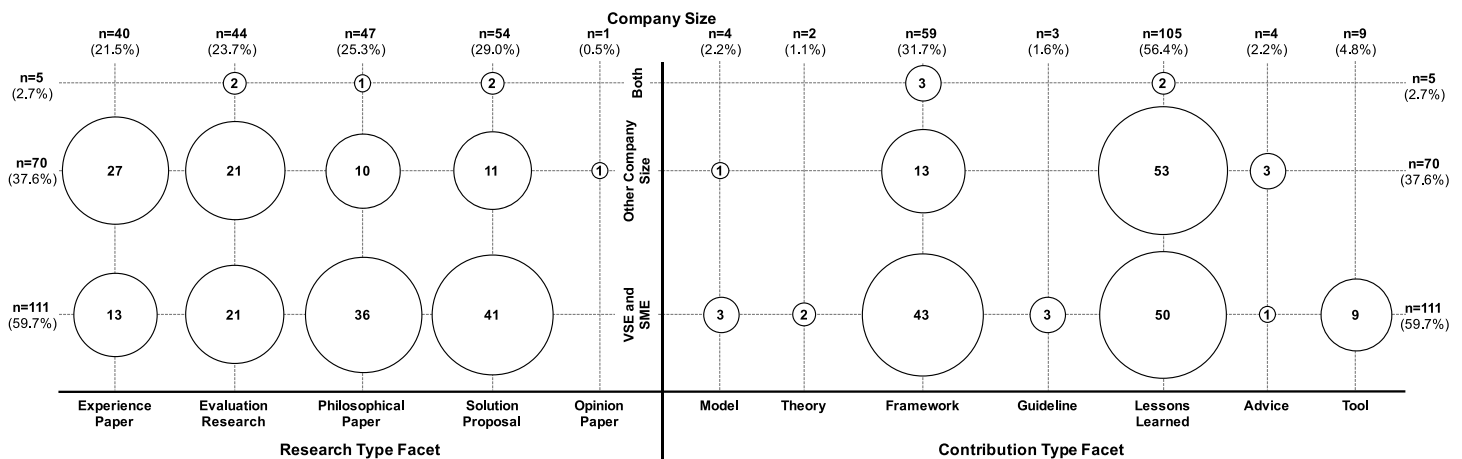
Company Size

n=40 (21.5%)
n=44 (23.7%)
n=47 (25.3%)
n=54 (29.0%)
n=1 (0.5%)
n=4 (2.2%)
n=2 (1.1%)
n=59 (31.7%)
n=3 (1.6%)
n=105 (56.4%)
n=4 (2.2%)
n=9 (4.8%)

n=5 (2.7%)
2
1
2
Both
3
2
n=5 (2.7%)

n=70 (37.6%)
27
21
10
11
1
Other Company Size
1
13
53
3
n=70 (37.6%)

n=111 (59.7%)
13
21
36
41
VSE and SME
3
2
43
3
50
1
9
n=111 (59.7%)

Experience Paper
Evaluation Research
Philosophical Paper
Solution Proposal
Opinion Paper
Model
Theory
Framework
Guideline
Lessons Learned
Advice
Tool

Research Type Facet
Contribution Type Facet